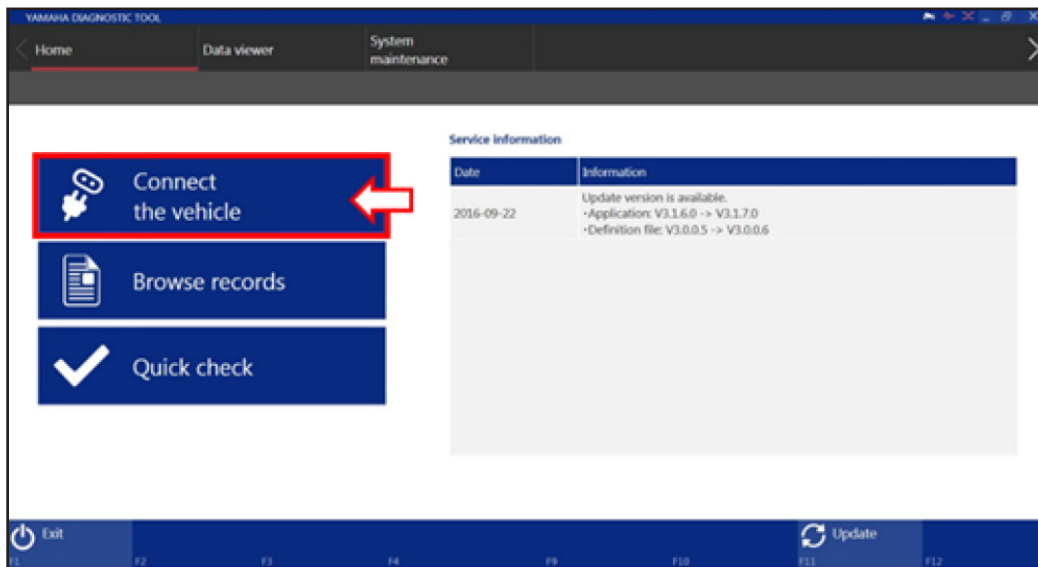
YAMAHA DIAGNOSTIC TOOL

Home
Data viewer
System maintenance

Connect the vehicle

Browse records

Quick check

Service information

| Date | Information |
|---|---|
| 2016-09-22 | Update version is available. ·Application: V3.1.6.0 -> V3.1.7.0 ·Definition file: V3.0.0.5 -> V3.0.0.6 |

Exit
F1
F2
F3
F4
F9
F10
Update
F11
F12